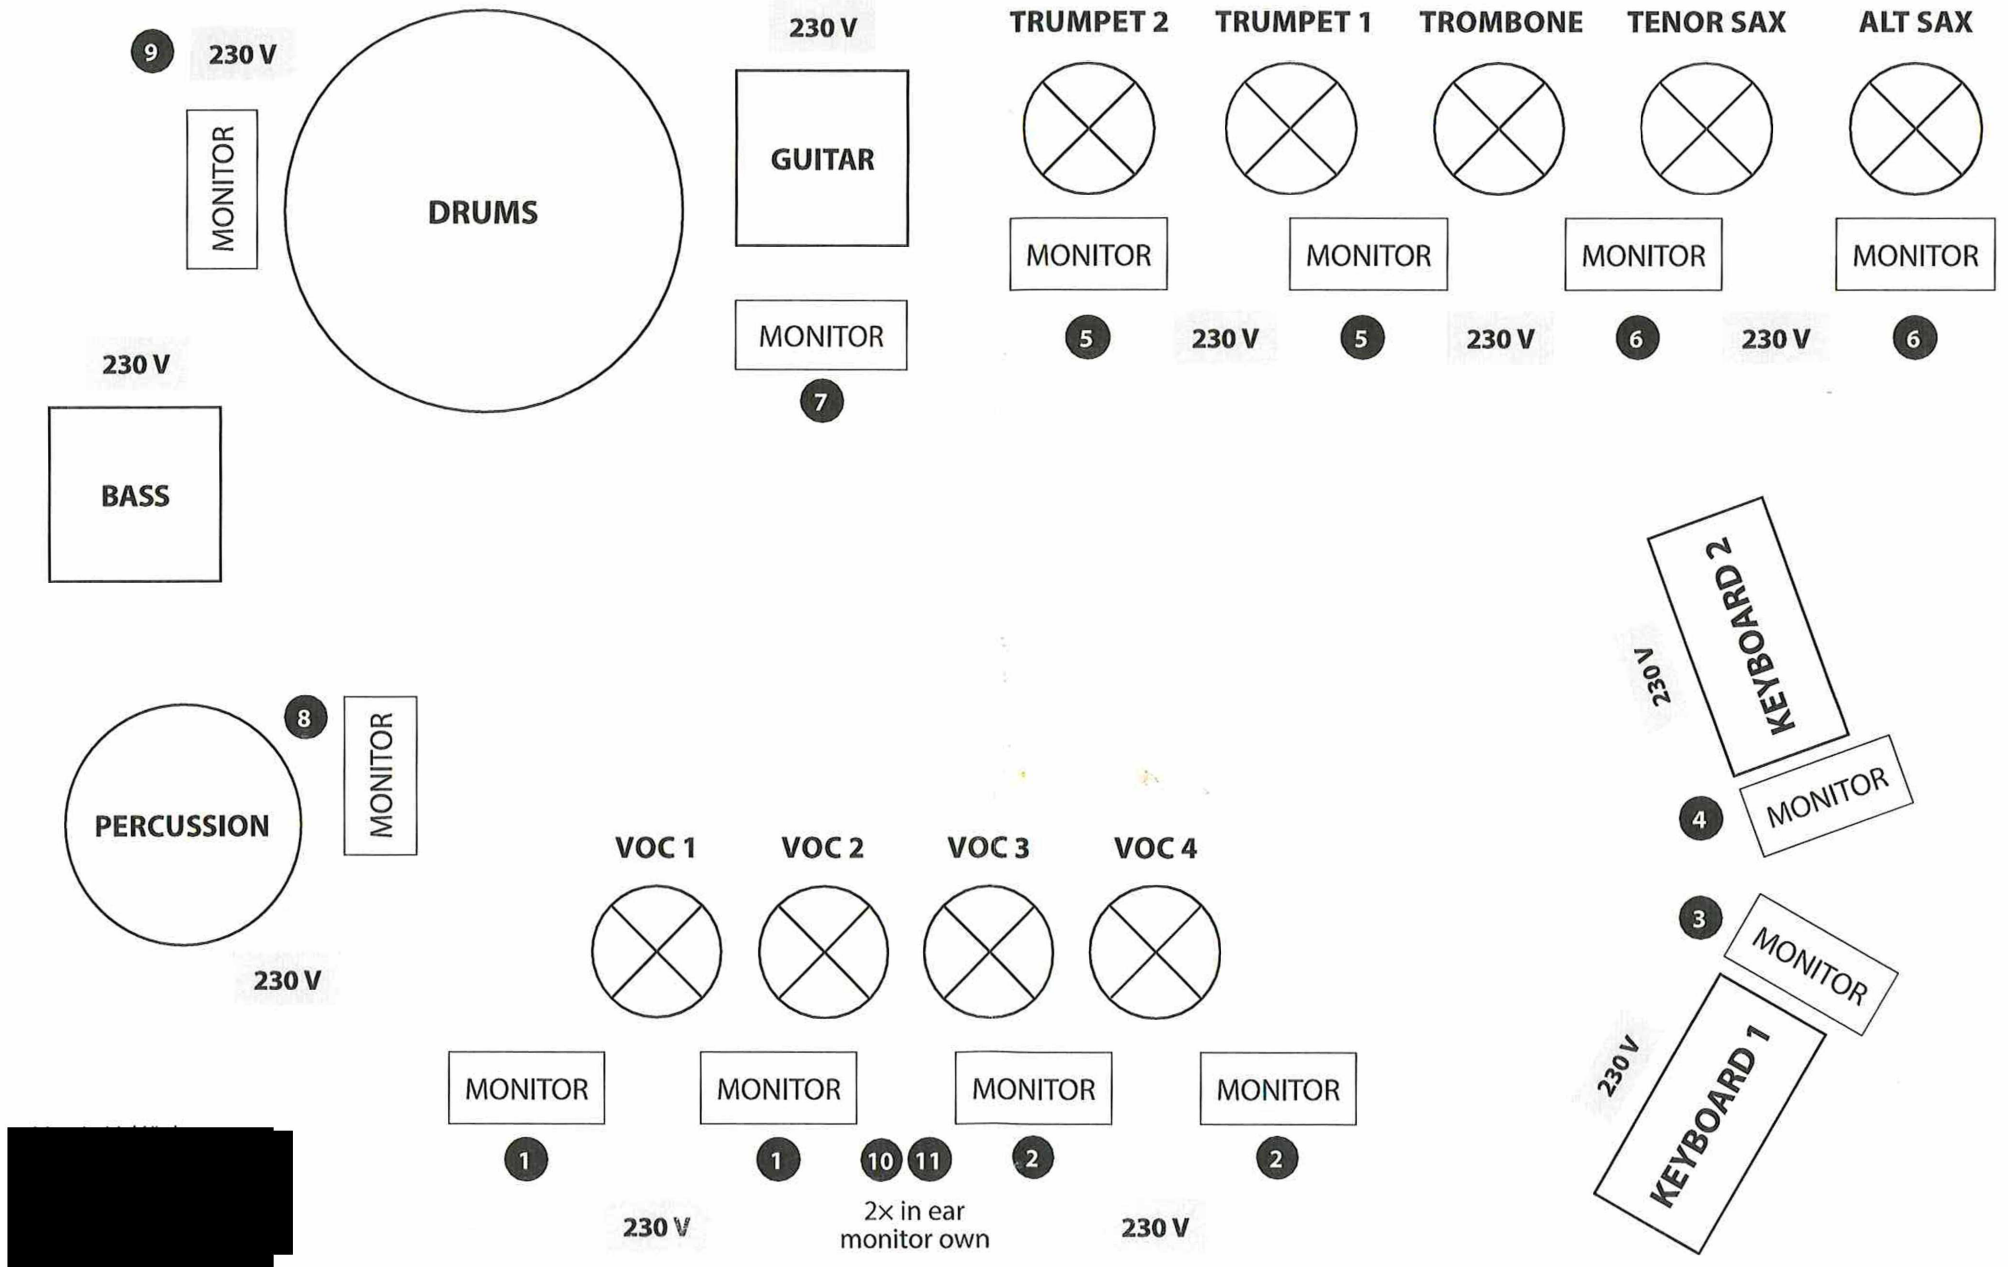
9 230 V

MONITOR

DRUMS

230 V

GUITAR

MONITOR

7

TRUMPET 2 TRUMPET 1 TROMBONE TENOR SAX ALT SAX

MONITOR MONITOR MONITOR MONITOR

5 230 V 5 230 V 6 230 V 6

230 V

BASS

230 V

KEYBOARD 2

4 MONITOR

8

MONITOR

PERCUSSION

230 V

VOC 1 VOC 2 VOC 3 VOC 4

3 MONITOR

230 V

KEYBOARD 1

MONITOR MONITOR MONITOR MONITOR

1 1 10 11 2 2

230 V 2× in ear monitor own 230 V